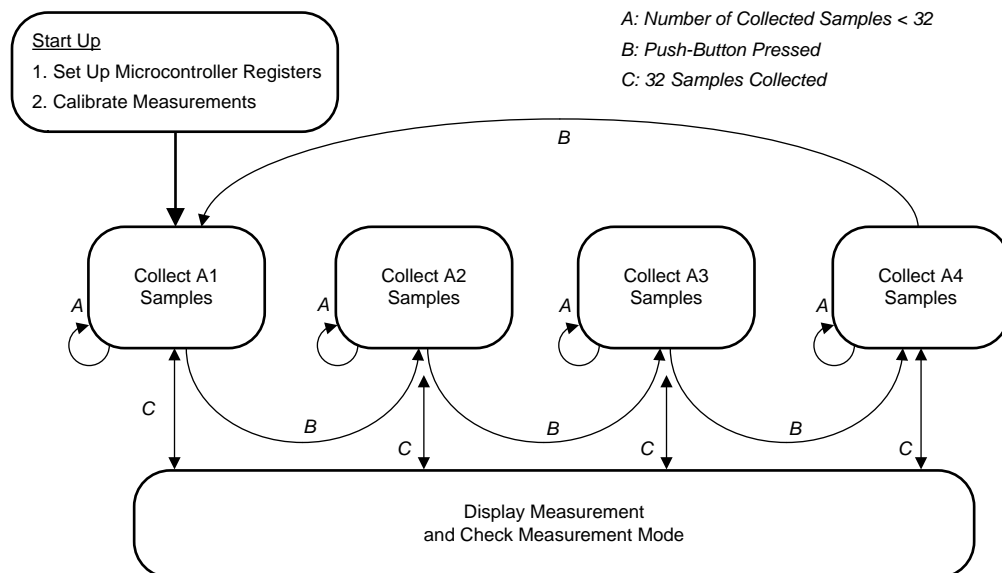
A: Number of Collected Samples < 32
B: Push-Button Pressed
C: 32 Samples Collected

Start Up
1. Set Up Microcontroller Registers
2. Calibrate Measurements

B

Collect A1 Samples

Collect A2 Samples

Collect A3 Samples

Collect A4 Samples

A

A

A

A

C

B

C

B

C

B

C

Display Measurement and Check Measurement Mode